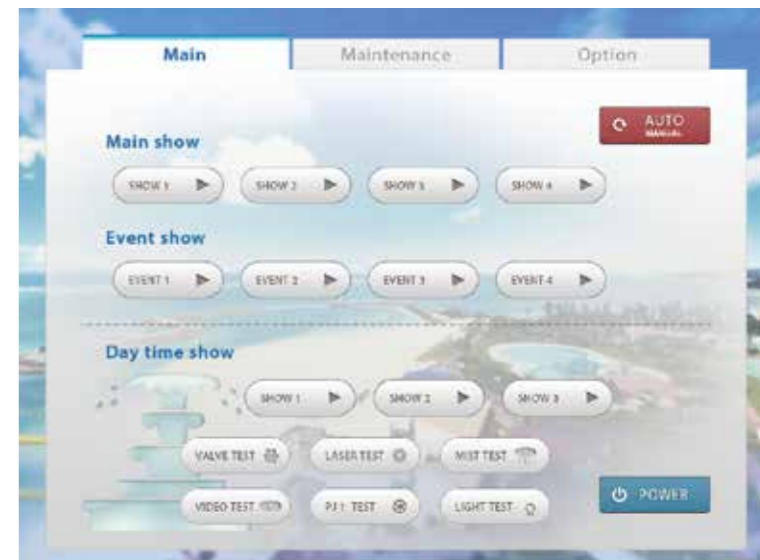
Main
Maintenance
Option

AUTO
MANUAL

Main show

SHOW 1
SHOW 2
SHOW 3
SHOW 4

Event show

EVENT 1
EVENT 2
EVENT 3
EVENT 4

Day time show

SHOW 1
SHOW 2
SHOW 3

VALVE TEST
LASER TEST
MIST TEST

VIDEO TEST
PJ1 TEST
LIGHT TEST

POWER